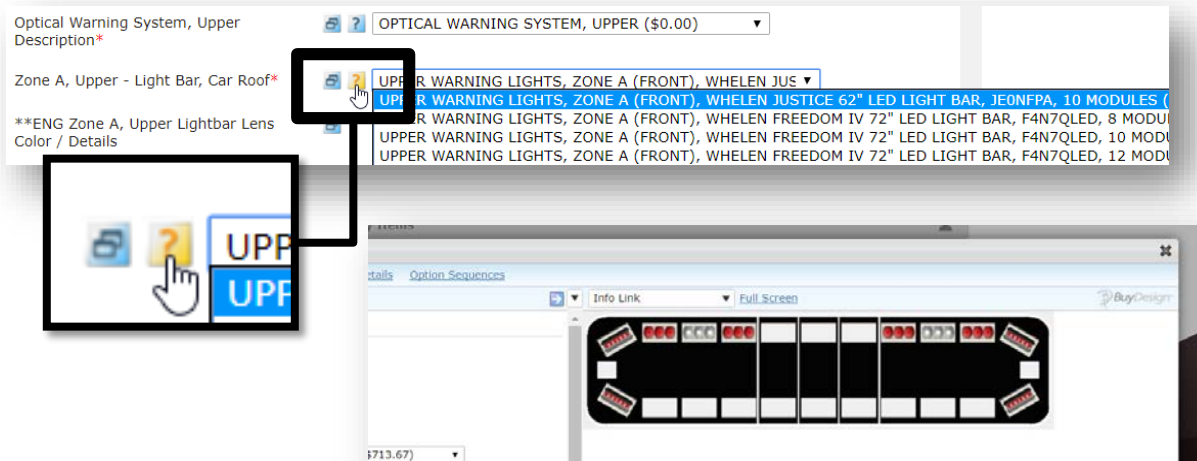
Optical Warning System, Upper Description*

OPTICAL WARNING SYSTEM, UPPER ($0.00)

Zone A, Upper - Light Bar, Car Roof*

UPPER WARNING LIGHTS, ZONE A (FRONT), WHELEN JUS

UPPER WARNING LIGHTS, ZONE A (FRONT), WHELEN JUSTICE 62" LED LIGHT BAR, JE0NFPA, 10 MODULES (

UPPER WARNING LIGHTS, ZONE A (FRONT), WHELEN FREEDOM IV 72" LED LIGHT BAR, F4N7QLED, 8 MODUL

UPPER WARNING LIGHTS, ZONE A (FRONT), WHELEN FREEDOM IV 72" LED LIGHT BAR, F4N7QLED, 10 MODU

UPPER WARNING LIGHTS, ZONE A (FRONT), WHELEN FREEDOM IV 72" LED LIGHT BAR, F4N7QLED, 12 MODU

**ENG Zone A, Upper Lightbar Lens Color / Details

UPP

UPP

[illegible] Items

etails Option Sequences

Info Link Full Screen

BuyDesign

$713.67)